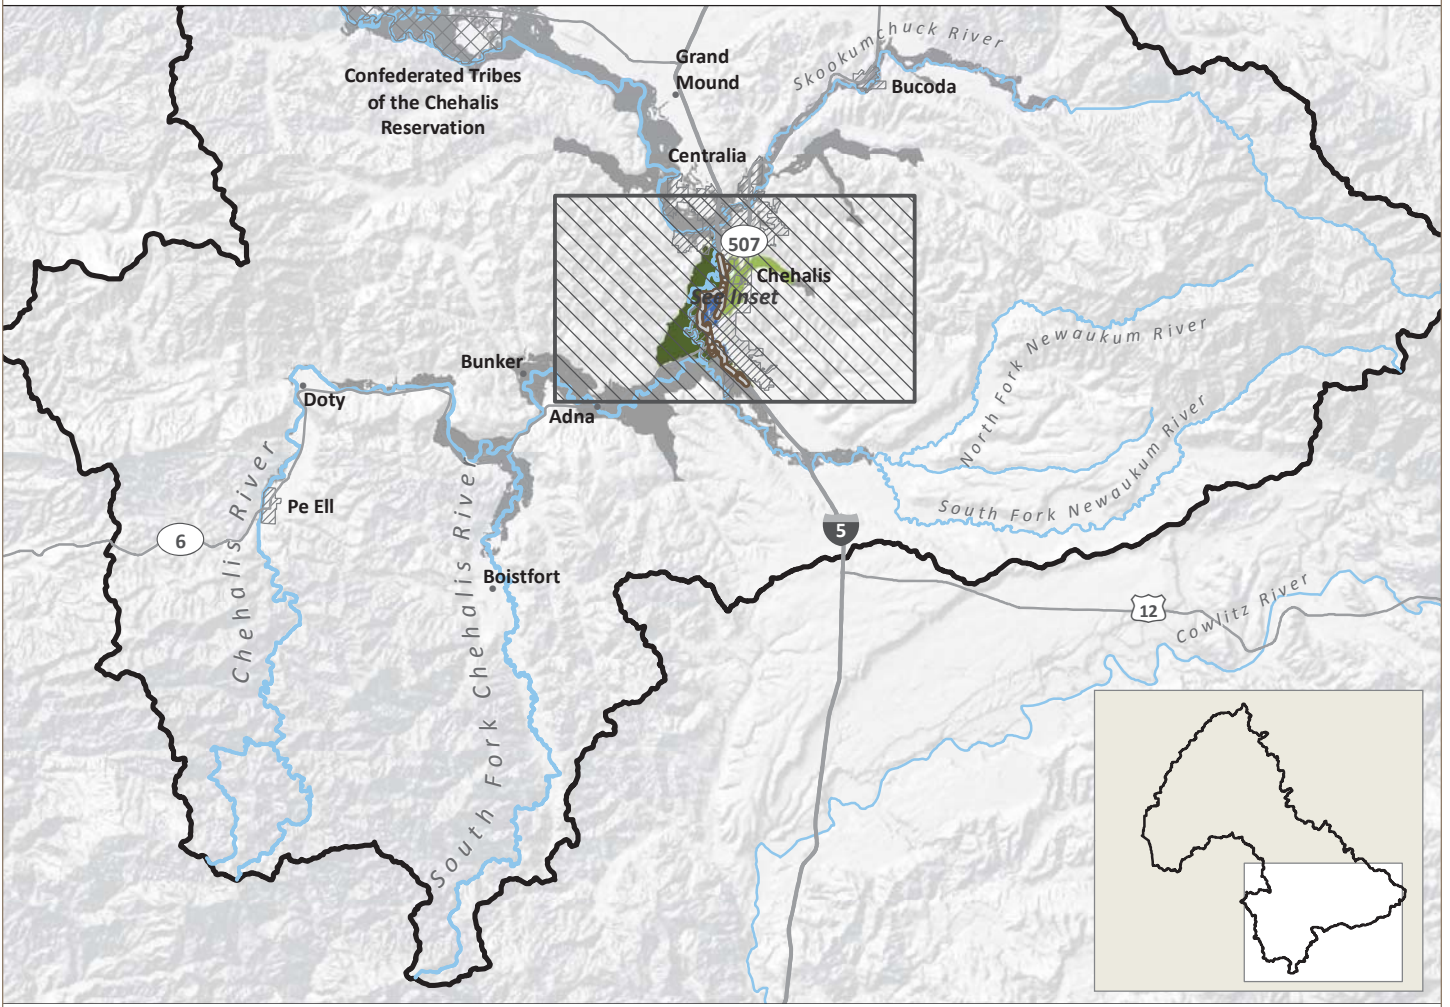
Confederated Tribes of the Chehalis Reservation

Grand Mound

Skookumchuck River

Bucoda

Centralia

507

Chehalis

See Inset

North Fork Newaukum River

Bunker

Doty

Adna

South Fork Newaukum River

Chehalis River

Pe Ell

6

South Fork Chehalis River

5

Boistfort

12

Cowlitz River